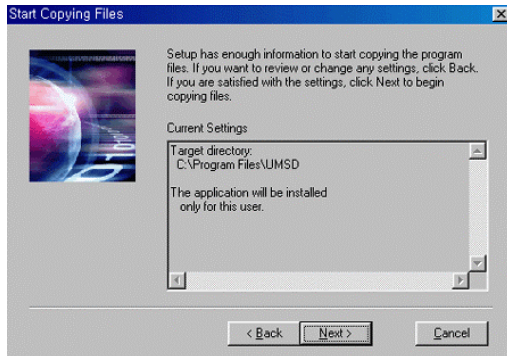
Start Copying Files

Setup has enough information to start copying the program files. If you want to review or change any settings, click Back. If you are satisfied with the settings, click Next to begin copying files.

Current Settings

Target directory:
C:\Program Files\UMSD

The application will be installed only for this user.

< Back

Next >

Cancel